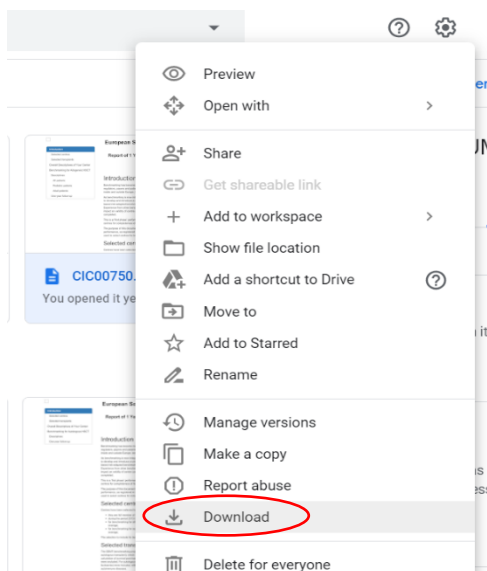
Preview
Open with
Share
Get shareable link
Add to workspace
Show file location
Add a shortcut to Drive
Move to
Add to Starred
Rename
Manage versions
Make a copy
Report abuse
Download
Delete for everyone

CIC00750.
You opened it ye

European S
Report of 1
Introduction
Selected com

European S
Report of 1
Introduction
Selected versi
Selected interv